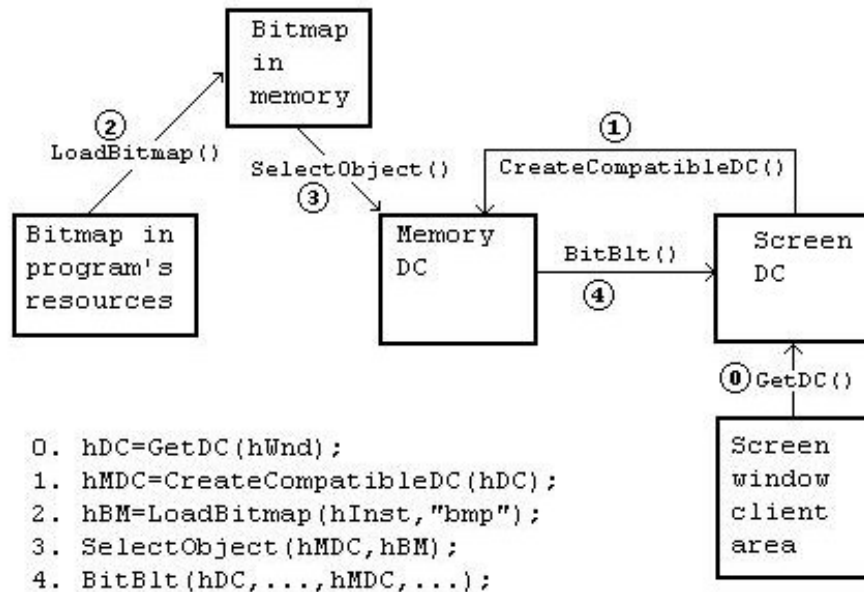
Bitmap in memory

②
LoadBitmap()

Bitmap in program's resources

SelectObject()
③

①
CreateCompatibleDC()

Memory DC

BitBlt()
④

Screen DC

⓪ GetDC()

Screen window client area

0. hDC=GetDC(hWnd);
1. hMDC=CreateCompatibleDC(hDC);
2. hBM=LoadBitmap(hInst,"bmp");
3. SelectObject(hMDC,hBM);
4. BitBlt(hDC,...,hMDC,...);